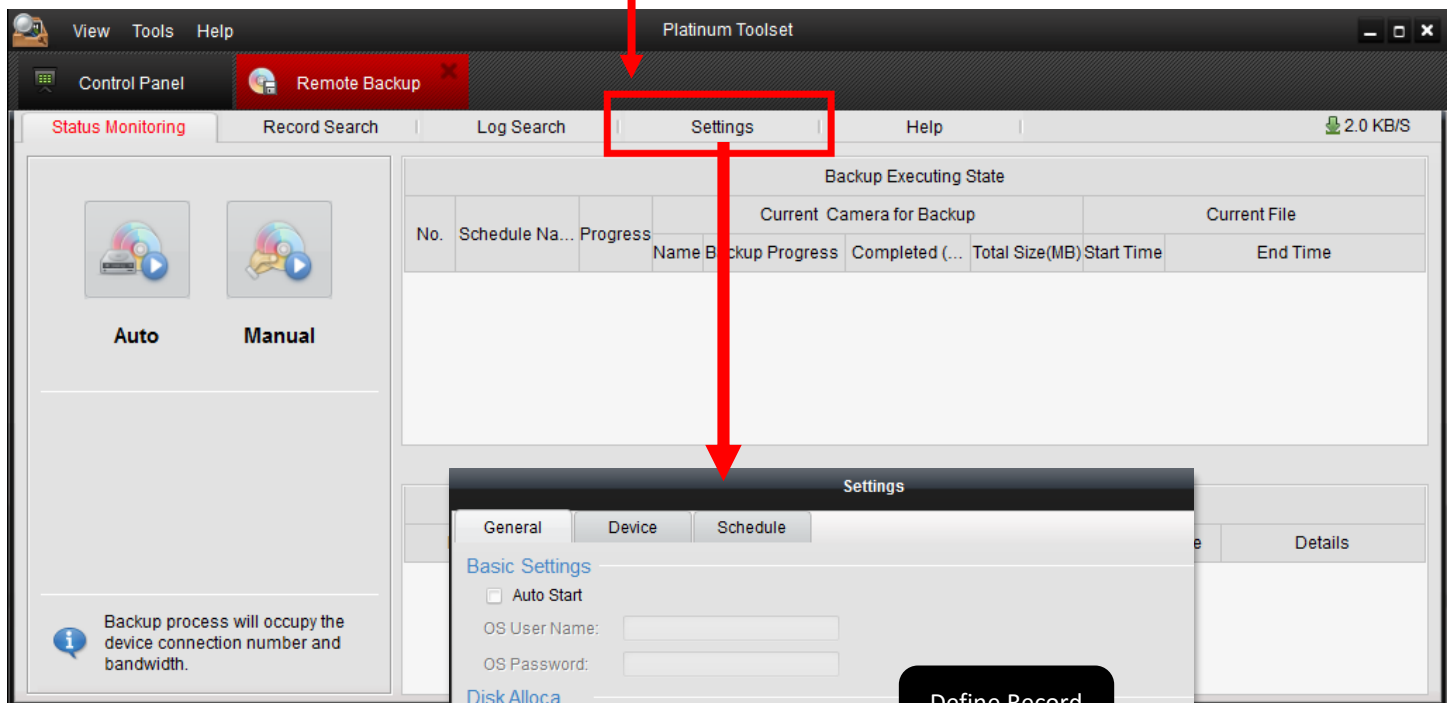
View Tools Help

Platinum Toolset

Control Panel

Remote Backup

Status Monitoring

Record Search

Log Search

Settings

Help

2.0 KB/S

Auto

Manual

Backup process will occupy the device connection number and bandwidth.

| Backup Executing State | | | | | | | | |
|---|---|---|---|---|---|---|---|---|
| No. | Schedule Na... | Progress | Current Camera for Backup | | | | Current File | |
| | | | Name | B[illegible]ckup Progress | Completed (... | Total Size(MB) | Start Time | End Time |

e

Details

Settings

General

Device

Schedule

Basic Settings

Auto Start

OS User Name:

OS Password:

Disk Alloca

Define Record